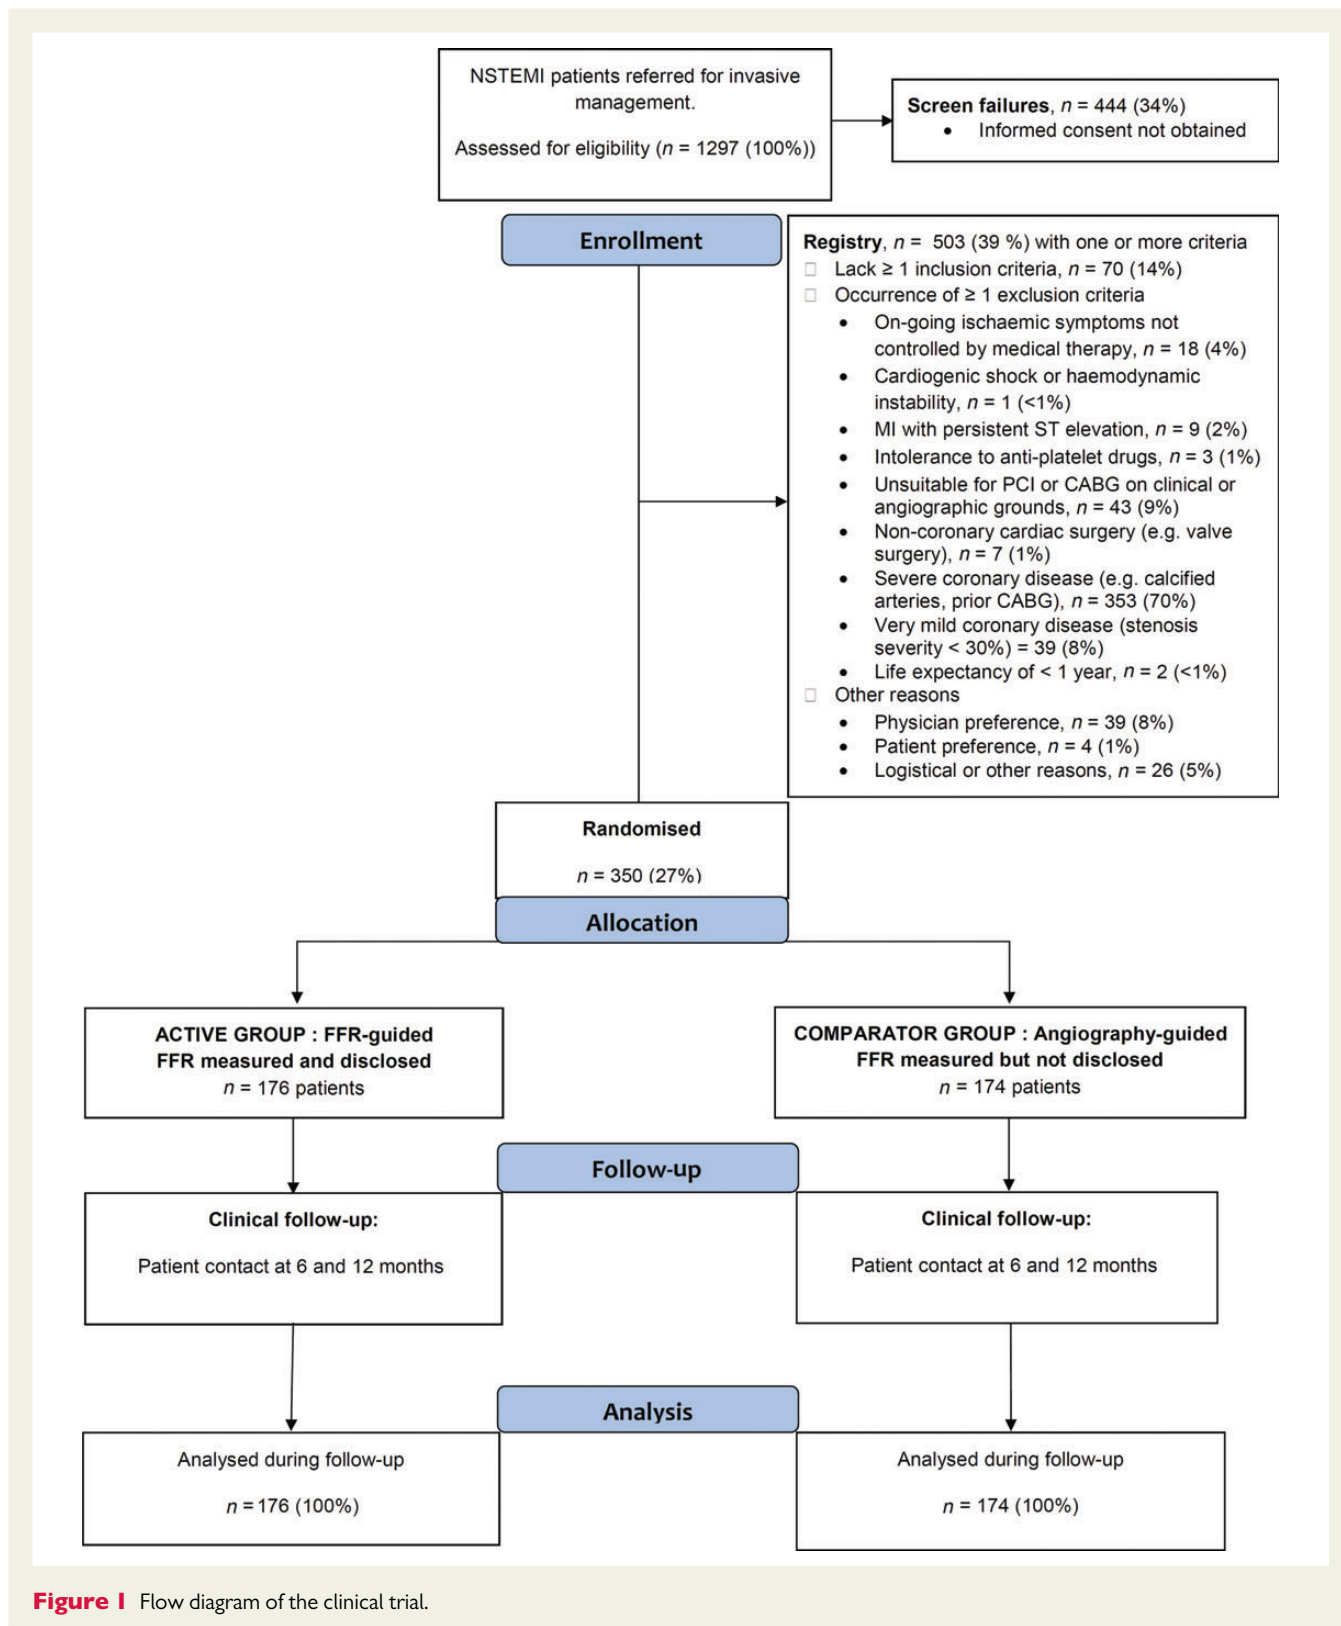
NSTEMI patients referred for invasive management.

Assessed for eligibility ($n$ = 1297 (100%))

**Screen failures**, $n$ = 444 (34%)
• Informed consent not obtained

Enrollment

**Registry**, $n$ = 503 (39 %) with one or more criteria
Lack ≥ 1 inclusion criteria, $n$ = 70 (14%)
Occurrence of ≥ 1 exclusion criteria
• On-going ischaemic symptoms not controlled by medical therapy, $n$ = 18 (4%)
• Cardiogenic shock or haemodynamic instability, $n$ = 1 (<1%)
• MI with persistent ST elevation, $n$ = 9 (2%)
• Intolerance to anti-platelet drugs, $n$ = 3 (1%)
• Unsuitable for PCI or CABG on clinical or angiographic grounds, $n$ = 43 (9%)
• Non-coronary cardiac surgery (e.g. valve surgery), $n$ = 7 (1%)
• Severe coronary disease (e.g. calcified arteries, prior CABG), $n$ = 353 (70%)
• Very mild coronary disease (stenosis severity < 30%) = 39 (8%)
• Life expectancy of < 1 year, $n$ = 2 (<1%)
Other reasons
• Physician preference, $n$ = 39 (8%)
• Patient preference, $n$ = 4 (1%)
• Logistical or other reasons, $n$ = 26 (5%)

**Randomised**

$n$ = 350 (27%)

Allocation

**ACTIVE GROUP : FFR-guided**
**FFR measured and disclosed**
$n$ = 176 patients

**COMPARATOR GROUP : Angiography-guided**
**FFR measured but not disclosed**
$n$ = 174 patients

Follow-up

**Clinical follow-up:**

Patient contact at 6 and 12 months

**Clinical follow-up:**

Patient contact at 6 and 12 months

Analysis

Analysed during follow-up

$n$ = 176 (100%)

Analysed during follow-up

$n$ = 174 (100%)

**Figure 1** Flow diagram of the clinical trial.